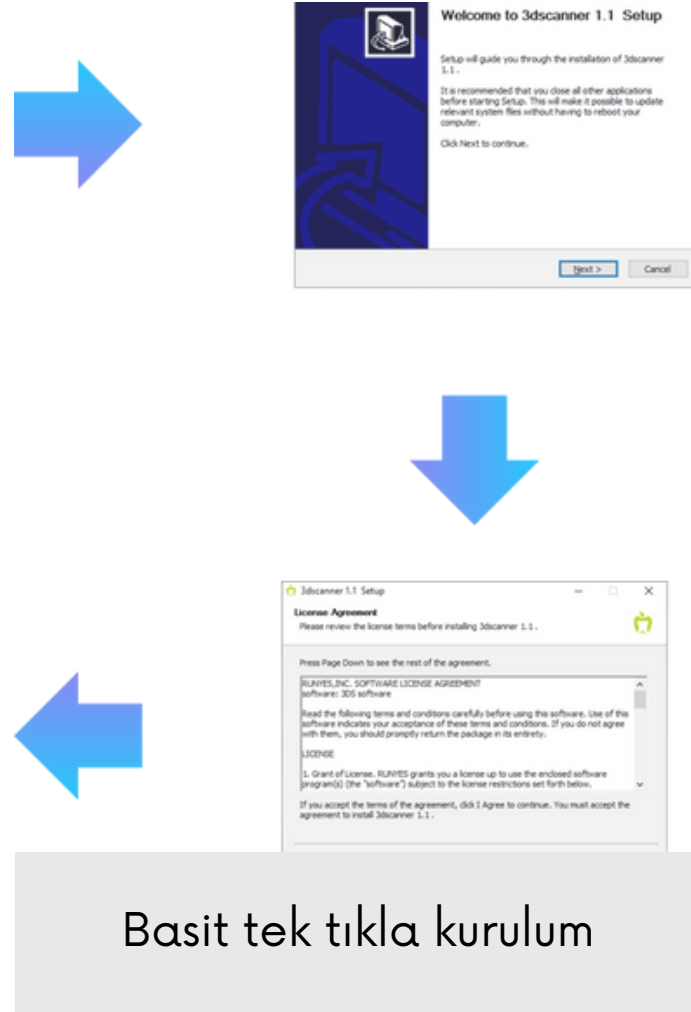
Welcome to 3dscanner 1.1 Setup

Setup will guide you through the installation of 3dscanner 1.1 .

It is recommended that you close all other applications before starting Setup. This will make it possible to update relevant system files without having to reboot your computer.

Click Next to continue.

Next > Cancel

3dscanner 1.1 Setup

License Agreement
Please review the license terms before installing 3dscanner 1.1 .

Press Page Down to see the rest of the agreement.

RUNYES,INC. SOFTWARE LICENSE AGREEMENT
software: 3DS software

Read the following terms and conditions carefully before using this software. Use of this software indicates your acceptance of these terms and conditions. If you do not agree with them, you should promptly return the package in its entirety.

LICENSE

1. Grant of License. RUNYES grants you a license up to use the enclosed software program(s) (the "software") subject to the license restrictions set forth below.

If you accept the terms of the agreement, click I Agree to continue. You must accept the agreement to install 3dscanner 1.1 .

Basit tek tıkla kurulum